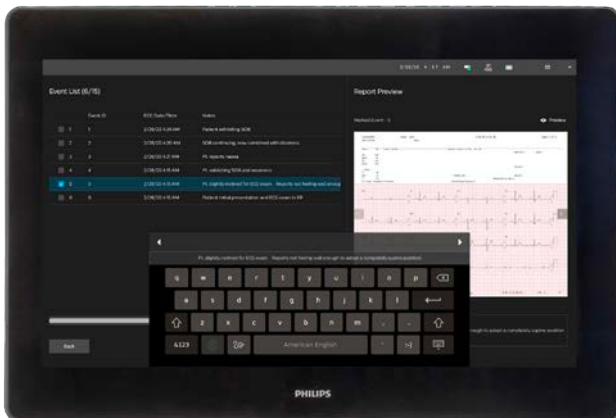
Event List (6/15)

Report Preview

Event ID

ECG Date/Time

Notes

1

Patient exhibiting SOB

2

SOB continuing, now combined with dizziness

3

Pt. reports nausea

4

Pt. exhibiting SOB and weakness

5

Pt. slightly inclined for ECG exam - Reports not feeling well enough to adopt a completely supine position

6

Patient initial presentation and ECG exam in ER

Preview

Pt. slightly inclined for ECG exam - Reports not feeling well enough to adopt a completely supine position

q w e r t y u i o p

a s d f g h j k l

z x c v b n m

&123

American English

Back

PHILIPS